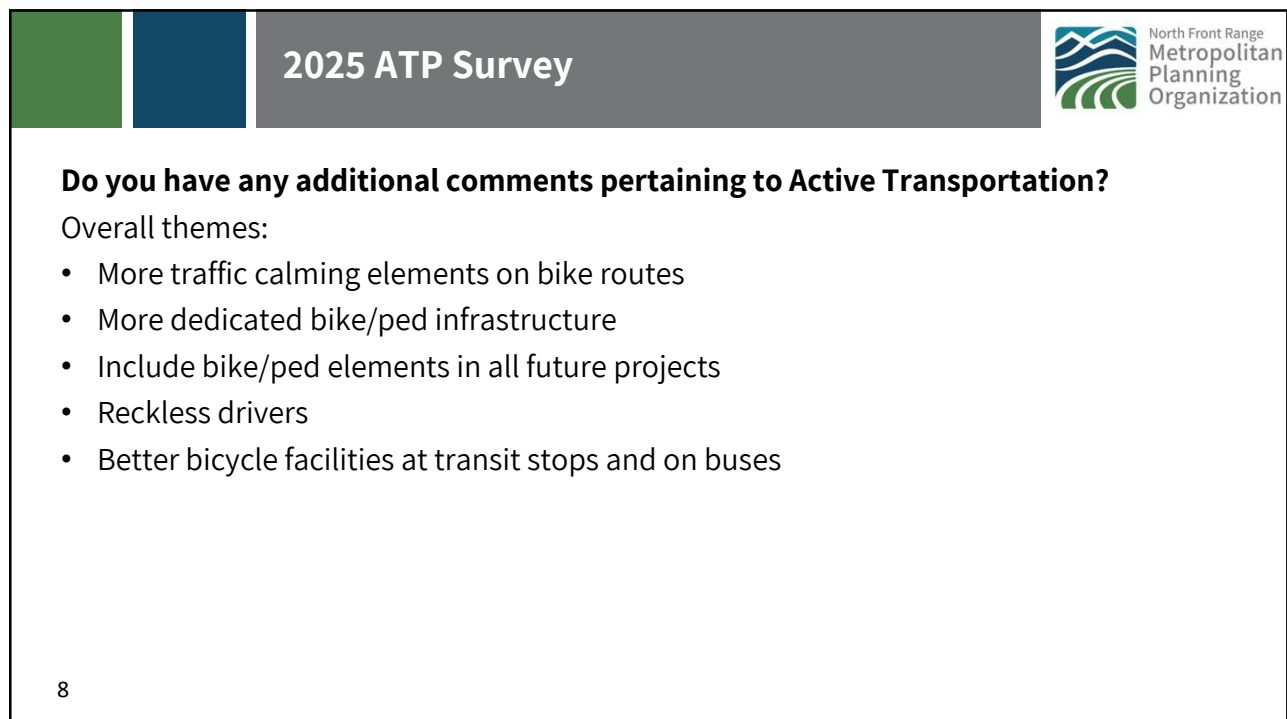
2025 ATP Survey

North Front Range Metropolitan Planning Organization

**Do you have any additional comments pertaining to Active Transportation?**

Overall themes:

- More traffic calming elements on bike routes
- More dedicated bike/ped infrastructure
- Include bike/ped elements in all future projects
- Reckless drivers
- Better bicycle facilities at transit stops and on buses

8